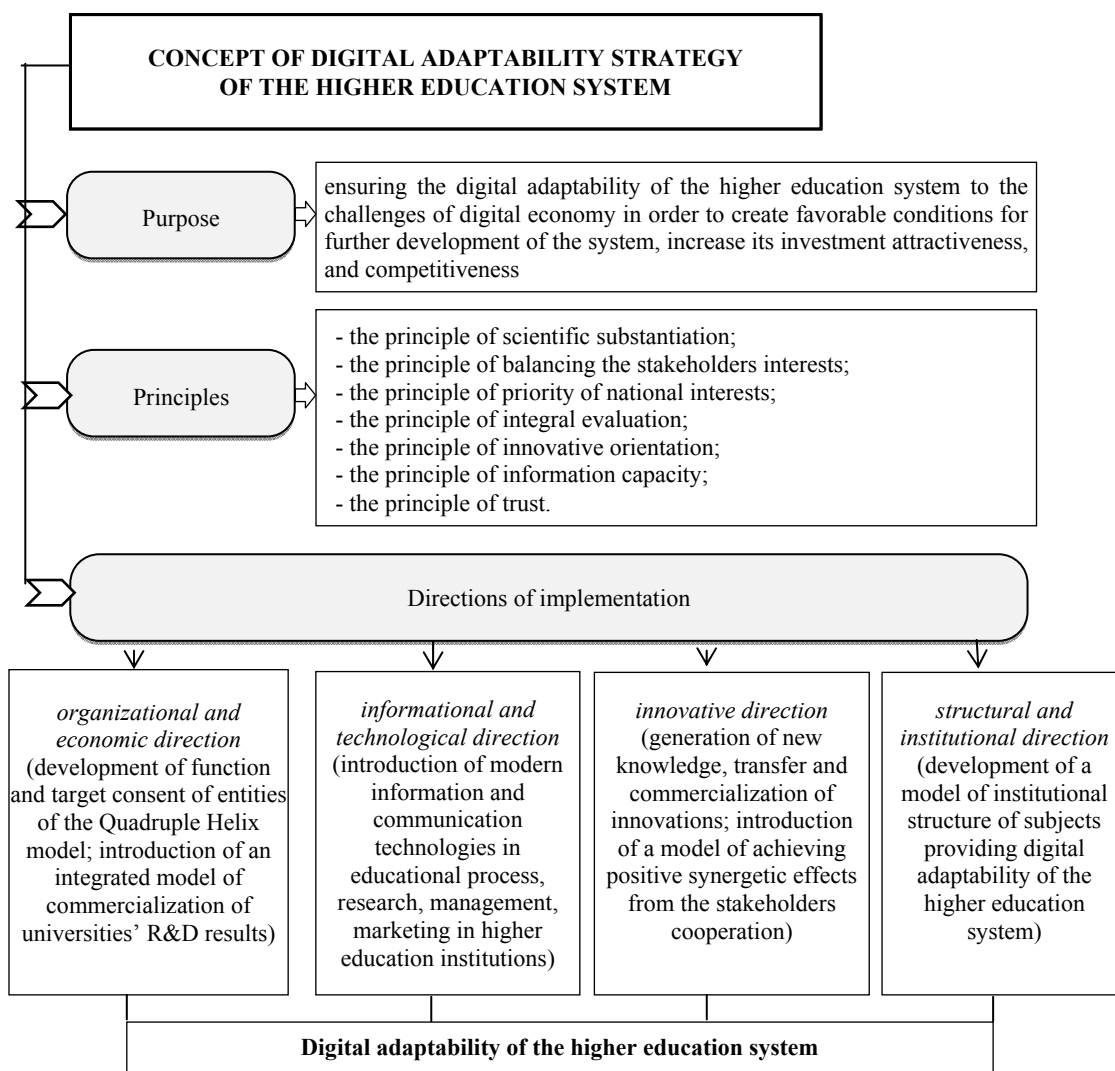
CONCEPT OF DIGITAL ADAPTABILITY STRATEGY OF THE HIGHER EDUCATION SYSTEM

Purpose

ensuring the digital adaptability of the higher education system to the challenges of digital economy in order to create favorable conditions for further development of the system, increase its investment attractiveness, and competitiveness

Principles

- the principle of scientific substantiation;
- the principle of balancing the stakeholders interests;
- the principle of priority of national interests;
- the principle of integral evaluation;
- the principle of innovative orientation;
- the principle of information capacity;
- the principle of trust.

Directions of implementation

*organizational and economic direction* (development of function and target consent of entities of the Quadruple Helix model; introduction of an integrated model of commercialization of universities' R&D results)

*informational and technological direction* (introduction of modern information and communication technologies in educational process, research, management, marketing in higher education institutions)

*innovative direction* (generation of new knowledge, transfer and commercialization of innovations; introduction of a model of achieving positive synergetic effects from the stakeholders cooperation)

*structural and institutional direction* (development of a model of institutional structure of subjects providing digital adaptability of the higher education system)

Digital adaptability of the higher education system